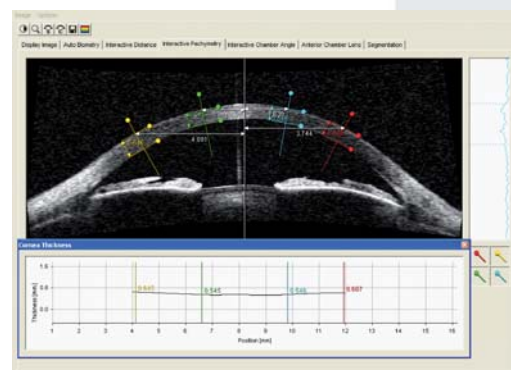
Image Options

Display Image | Auto Biometry | Interactive Distance | Interactive Pachymetry | Interactive Chamber Angle | Anterior Chamber Lens | Segmentation

4.091
3.744

Cornea thickness

1.0
0.5
0.0
Thickness [mm]

0.645
0.545
0.546
0.667

1 2 3 4 5 6 7 8 9 10 11 12 13 14 15 16
Position [mm]